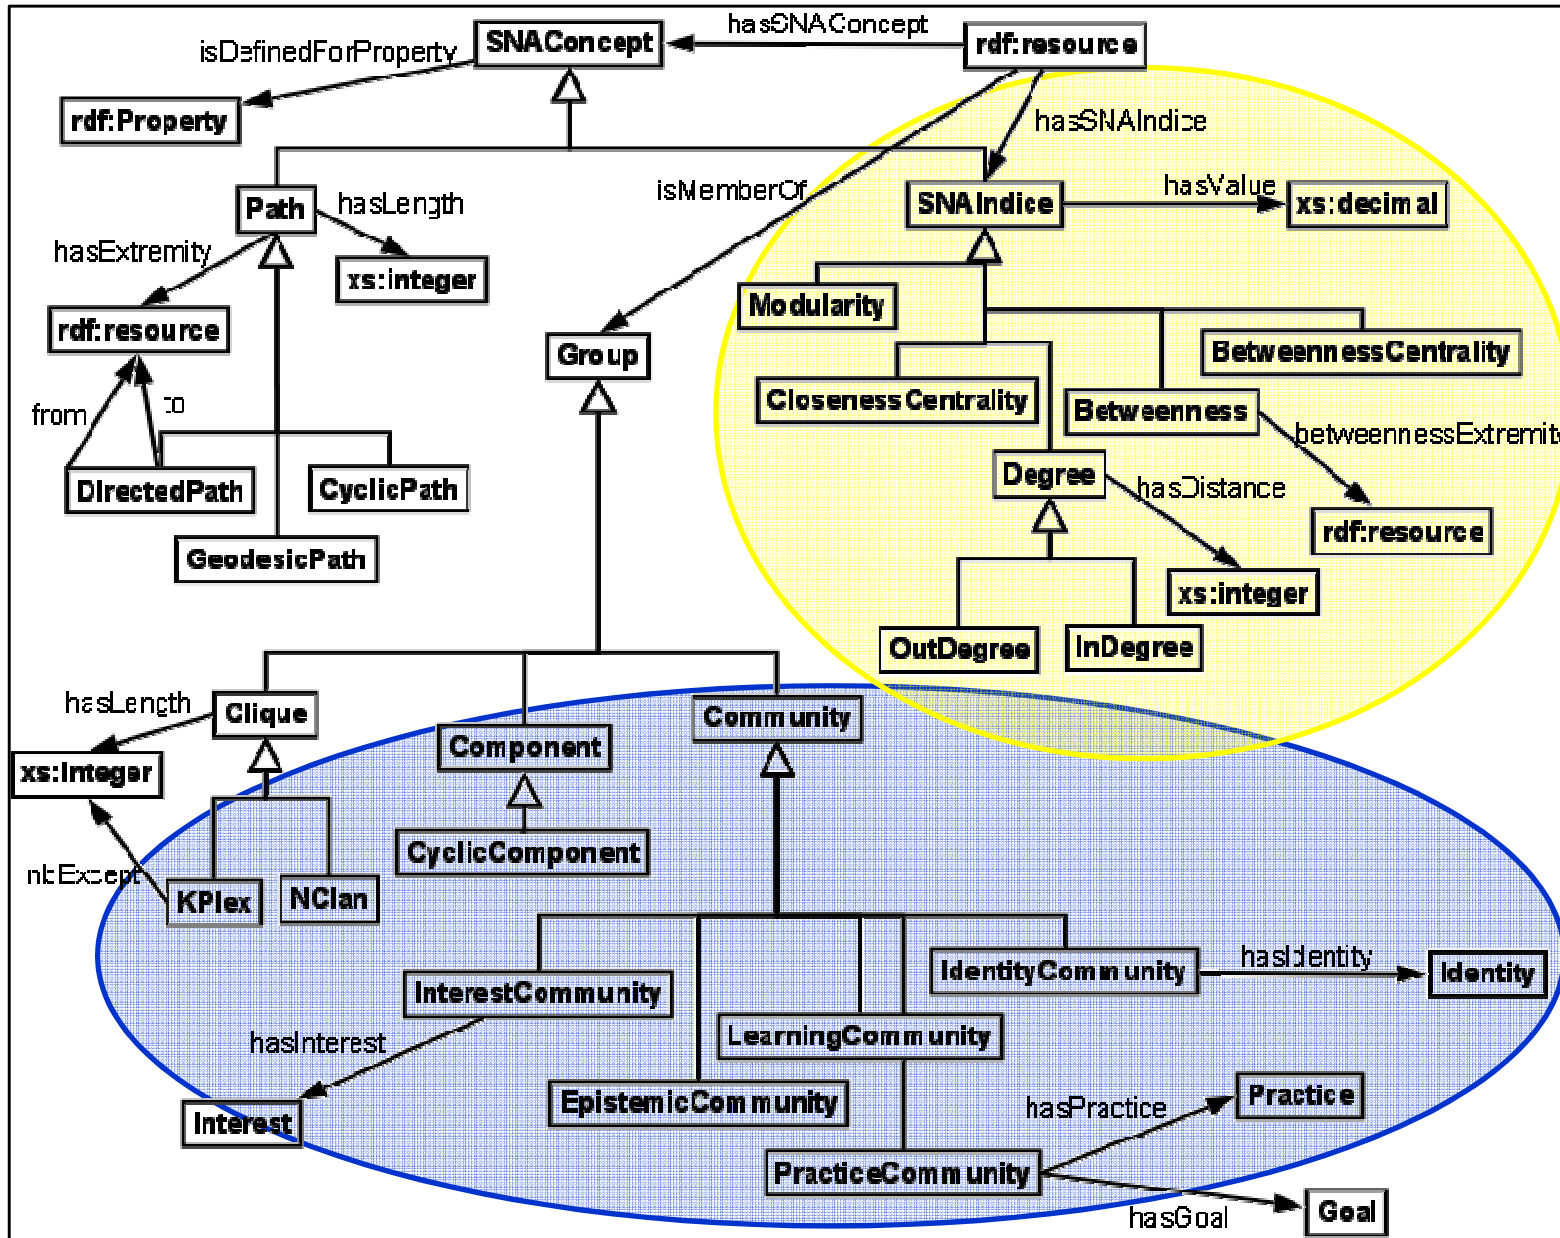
hasSNAConcept
isDefinedForProperty
SNAConcept
rdf:resource
rdf:Property
hasSNAIndice
Path
hasLength
isMemberOf
SNAIndice
hasValue
xs:decimal
hasExtremity
xs:integer
Modularity
rdf:resource
Group
BetweennessCentrality
from
to
ClosenessCentrality
Betweenness
betweennessExtremit
DirectedPath
CyclicPath
Degree
hasDistance
rdf:resource
GeodesicPath
xs:integer
OutDegree
InDegree
hasLength
Clique
Community
xs:integer
Component
CyclicComponent
nbExcept
KPlex
NClan
IdentityCommunity
hasIdentity
Identity
InterestCommunity
hasInterest
LearningCommunity
EpistemicCommunity
Practice
hasPractice
Interest
PracticeCommunity
Goal
hasGoal